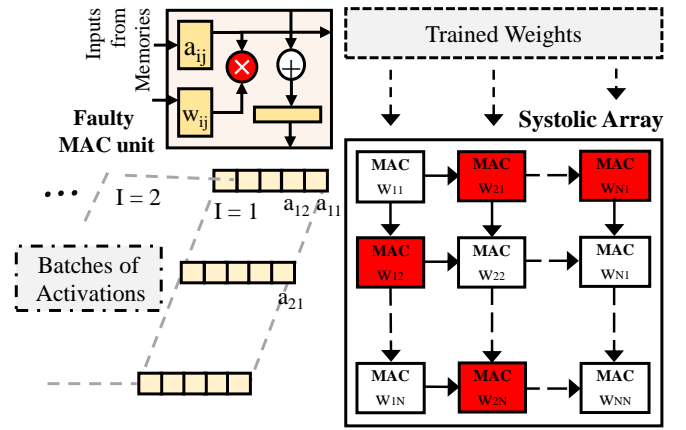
Inputs from Memories

$a_{ij}$

$w_{ij}$

Faulty MAC unit

Trained Weights

Systolic Array

...

I = 2

I = 1

$a_{12}$ $a_{11}$

Batches of Activations

$a_{21}$

MAC $W_{11}$

MAC $W_{21}$

MAC $W_{N1}$

MAC $W_{12}$

MAC $W_{22}$

MAC $W_{N1}$

MAC $W_{1N}$

MAC $W_{2N}$

MAC $W_{NN}$